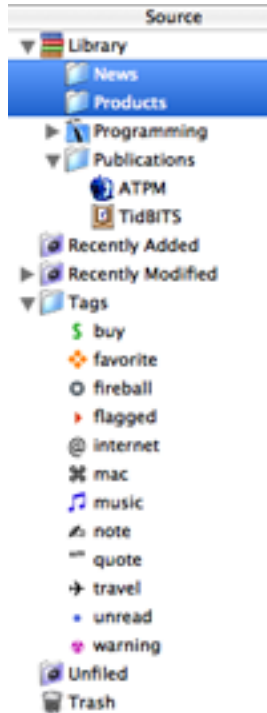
Source
Library
News
Products
Programming
Publications
ATPM
TidBITS
Recently Added
Recently Modified
Tags
$ buy
favorite
fireball
flagged
@ internet
⌘ mac
music
note
quote
travel
unread
warning
Unfiled
Trash